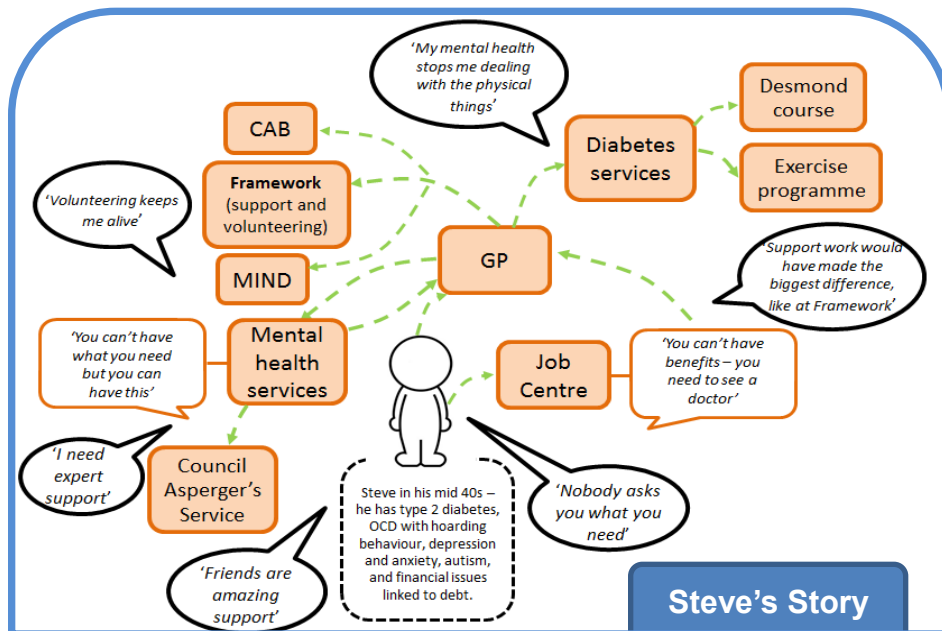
'My mental health stops me dealing with the physical things'

Desmond course

CAB

Diabetes services

Exercise programme

'Volunteering keeps me alive'

Framework (support and volunteering)

GP

'Support work would have made the biggest difference, like at Framework'

MIND

'You can't have what you need but you can have this'

Mental health services

Job Centre

'You can't have benefits – you need to see a doctor'

'I need expert support'

Council Asperger's Service

Steve in his mid 40s – he has type 2 diabetes, OCD with hoarding behaviour, depression and anxiety, autism, and financial issues linked to debt.

'Nobody asks you what you need'

'Friends are amazing support'

Steve's Story